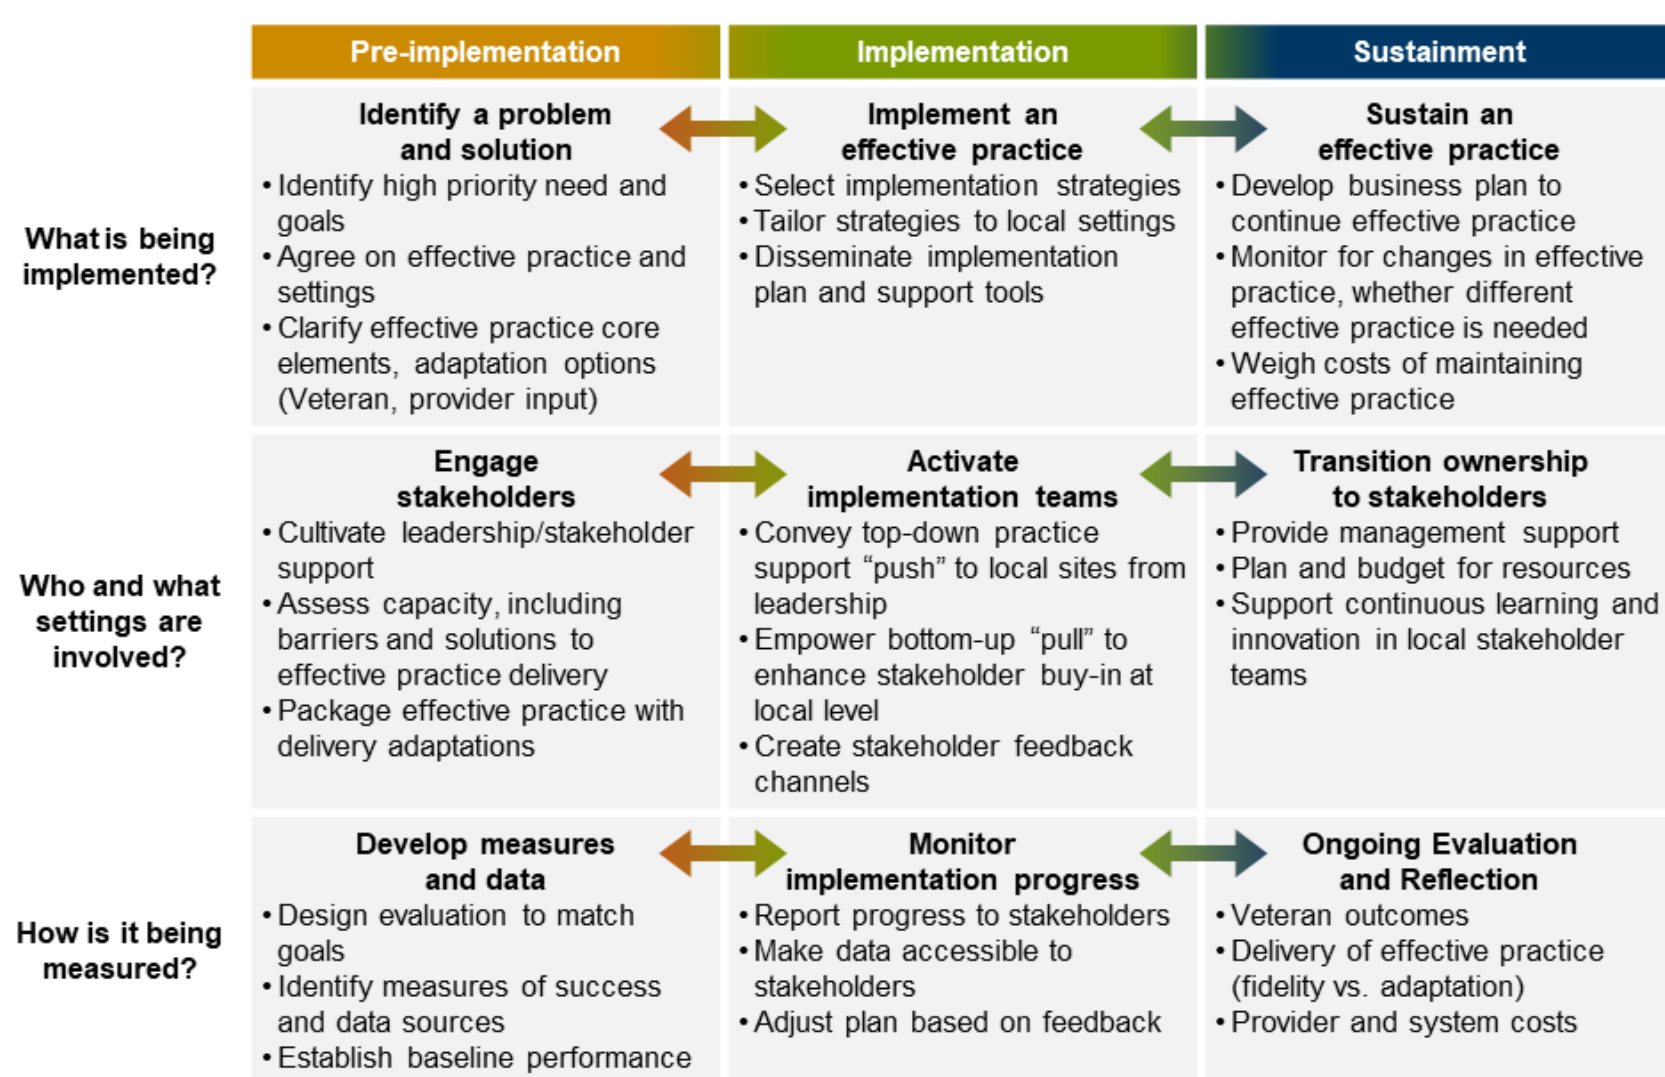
| | Pre-implementation | Implementation | Sustainment |
|---|---|---|---|
| What is being implemented? | **Identify a problem and solution** • Identify high priority need and goals • Agree on effective practice and settings • Clarify effective practice core elements, adaptation options (Veteran, provider input) | **Implement an effective practice** • Select implementation strategies • Tailor strategies to local settings • Disseminate implementation plan and support tools | **Sustain an effective practice** • Develop business plan to continue effective practice • Monitor for changes in effective practice, whether different effective practice is needed • Weigh costs of maintaining effective practice |
| Who and what settings are involved? | **Engage stakeholders** • Cultivate leadership/stakeholder support • Assess capacity, including barriers and solutions to effective practice delivery • Package effective practice with delivery adaptations | **Activate implementation teams** • Convey top-down practice support "push" to local sites from leadership • Empower bottom-up "pull" to enhance stakeholder buy-in at local level • Create stakeholder feedback channels | **Transition ownership to stakeholders** • Provide management support • Plan and budget for resources • Support continuous learning and innovation in local stakeholder teams |
| How is it being measured? | **Develop measures and data** • Design evaluation to match goals • Identify measures of success and data sources • Establish baseline performance | **Monitor implementation progress** • Report progress to stakeholders • Make data accessible to stakeholders • Adjust plan based on feedback | **Ongoing Evaluation and Reflection** • Veteran outcomes • Delivery of effective practice (fidelity vs. adaptation) • Provider and system costs |